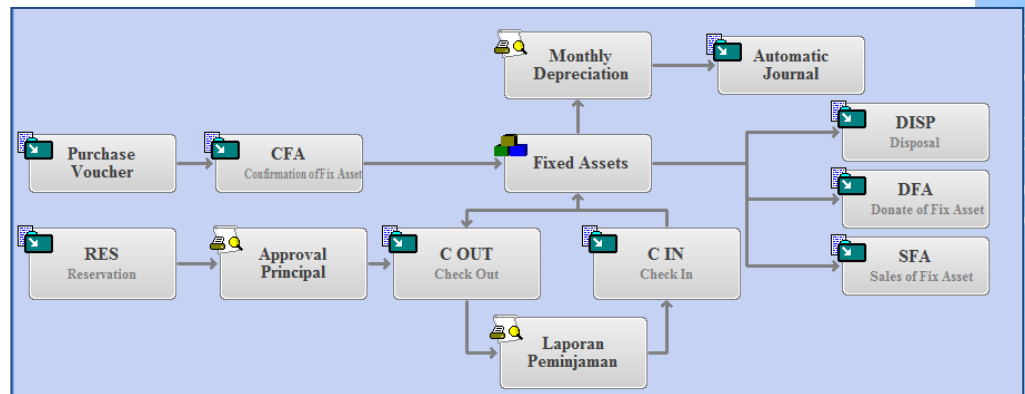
Monthly Depreciation

Automatic Journal

Purchase Voucher

CFA
Confirmation of Fix Asset

Fixed Assets

DISP
Disposal

DFA
Donate of Fix Asset

RES
Reservation

Approval Principal

C OUT
Check Out

C IN
Check In

SFA
Sales of Fix Asset

Laporan Peminjaman